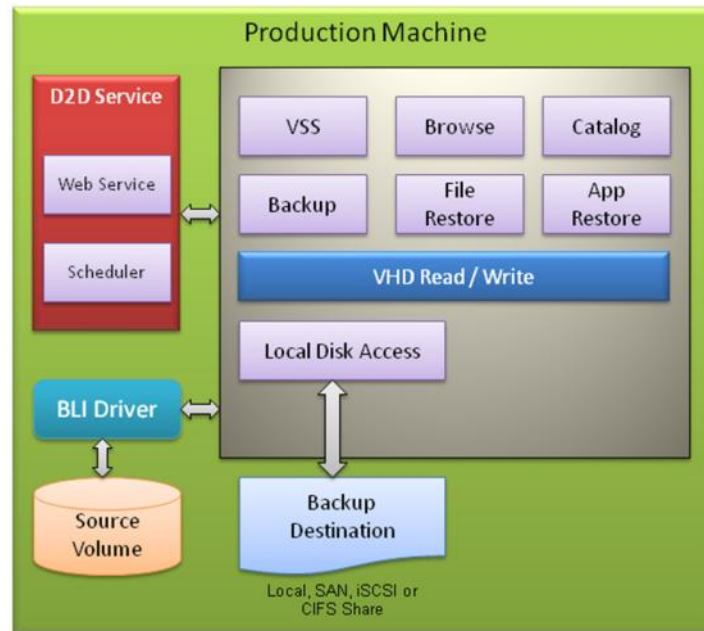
Production Machine

D2D Service

Web Service

Scheduler

VSS

Browse

Catalog

Backup

File Restore

App Restore

VHD Read / Write

Local Disk Access

BLI Driver

Source Volume

Backup Destination

Local, SAN, iSCSI or CIFS Share